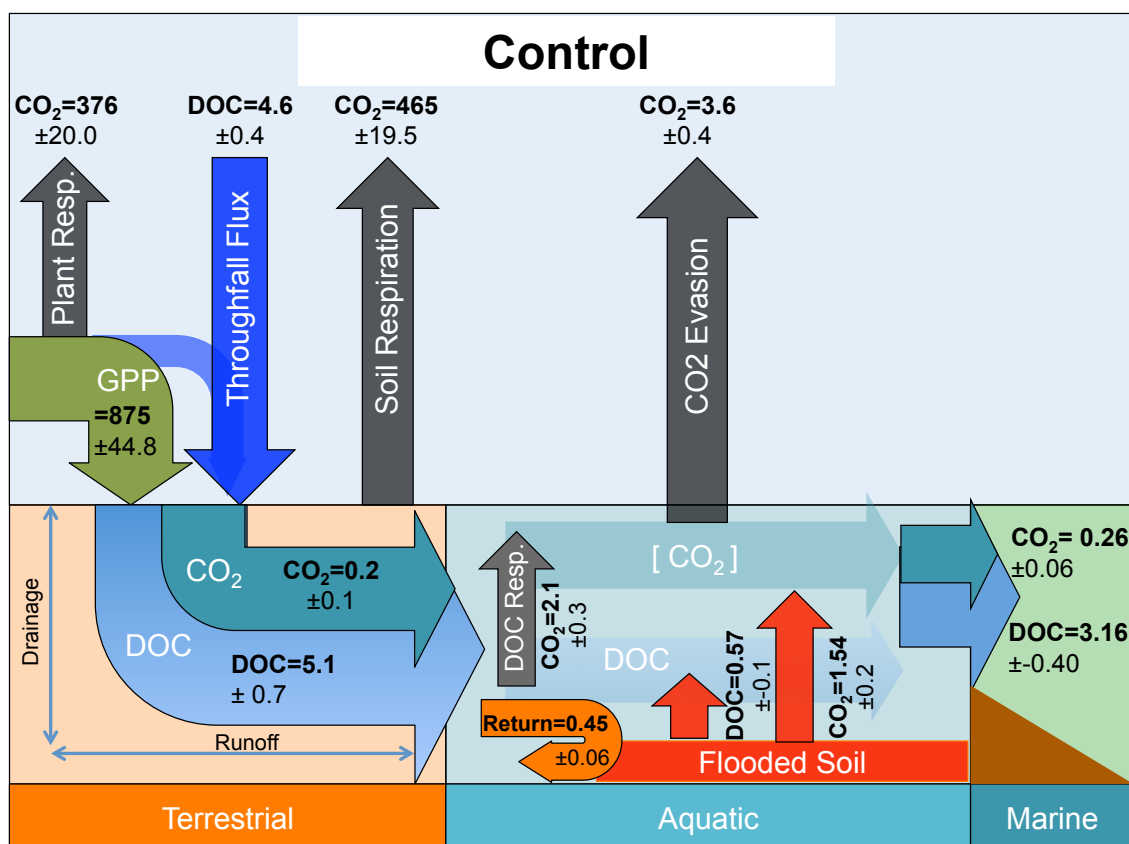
Control

$CO_2$=376
±20.0

DOC=4.6
±0.4

$CO_2$=465
±19.5

$CO_2$=3.6
±0.4

Plant Resp.

Throughfall Flux

Soil Respiration

CO2 Evasion

GPP
=875
±44.8

$CO_2$

$CO_2$=0.2
±0.1

DOC

DOC=5.1
± 0.7

Drainage

Runoff

DOC Resp.

$CO_2$=2.1
±0.3

[ $CO_2$ ]

DOC

DOC=0.57
±-0.1

$CO_2$=1.54
±0.2

Return=0.45
±0.06

Flooded Soil

$CO_2$= 0.26
±0.06

DOC=3.16
±-0.40

Terrestrial

Aquatic

Marine